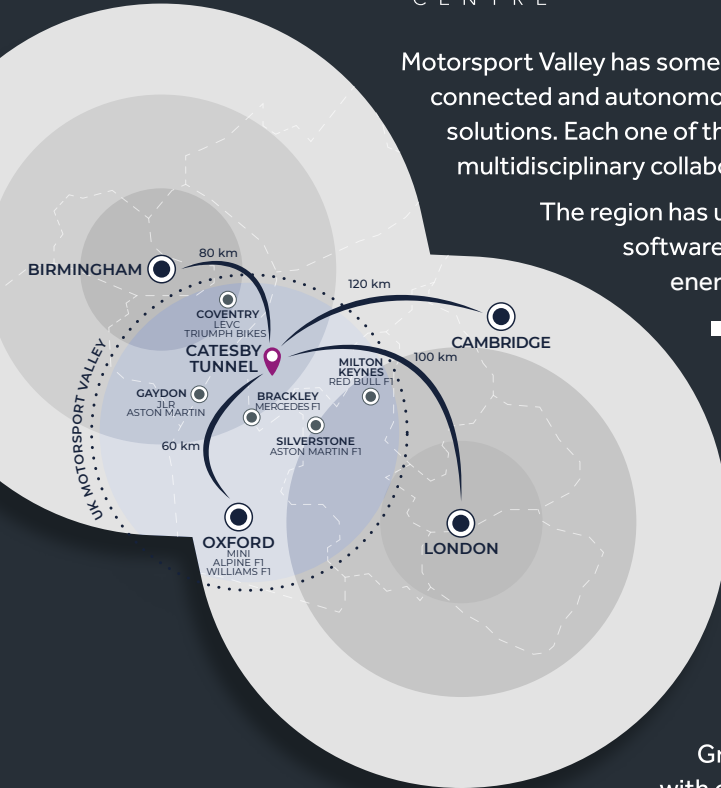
C E N T R E

Motorsport Valley has some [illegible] connected and autonomo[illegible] solutions. Each one of th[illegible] multidisciplinary collab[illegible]

The region has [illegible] software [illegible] ener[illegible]

BIRMINGHAM
80 km
COVENTRY
LEVC
TRIUMPH BIKES
120 km
CAMBRIDGE
CATESBY TUNNEL
MILTON KEYNES
RED BULL F1
100 km
GAYDON
JLR
ASTON MARTIN
BRACKLEY
MERCEDES F1
SILVERSTONE
ASTON MARTIN F1
60 km
UK MOTORSPORT VALLEY
OXFORD
MINI
ALPINE F1
WILLIAMS F1
LONDON

Gr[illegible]
with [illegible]